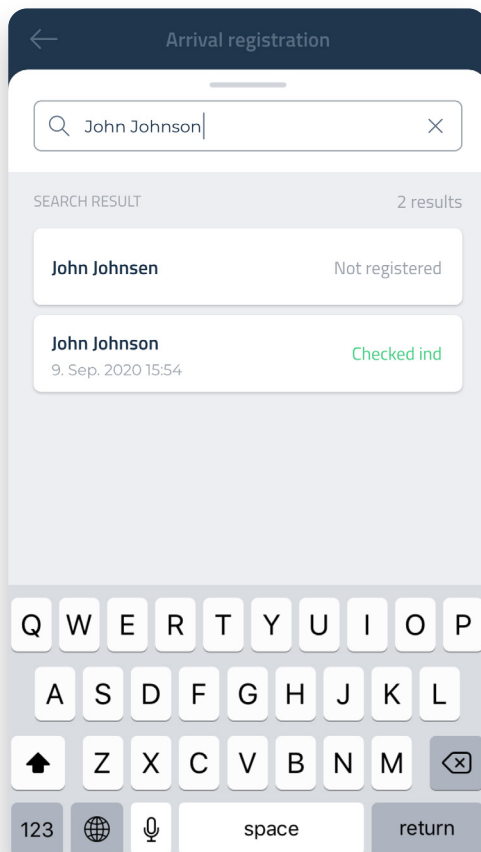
Arrival registration

John Johnson

SEARCH RESULT

2 results

John Johnsen

Not registered

John Johnson

9. Sep. 2020 15:54

Checked ind

Q W E R T Y U I O P

A S D F G H J K L

Z X C V B N M

123

space

return